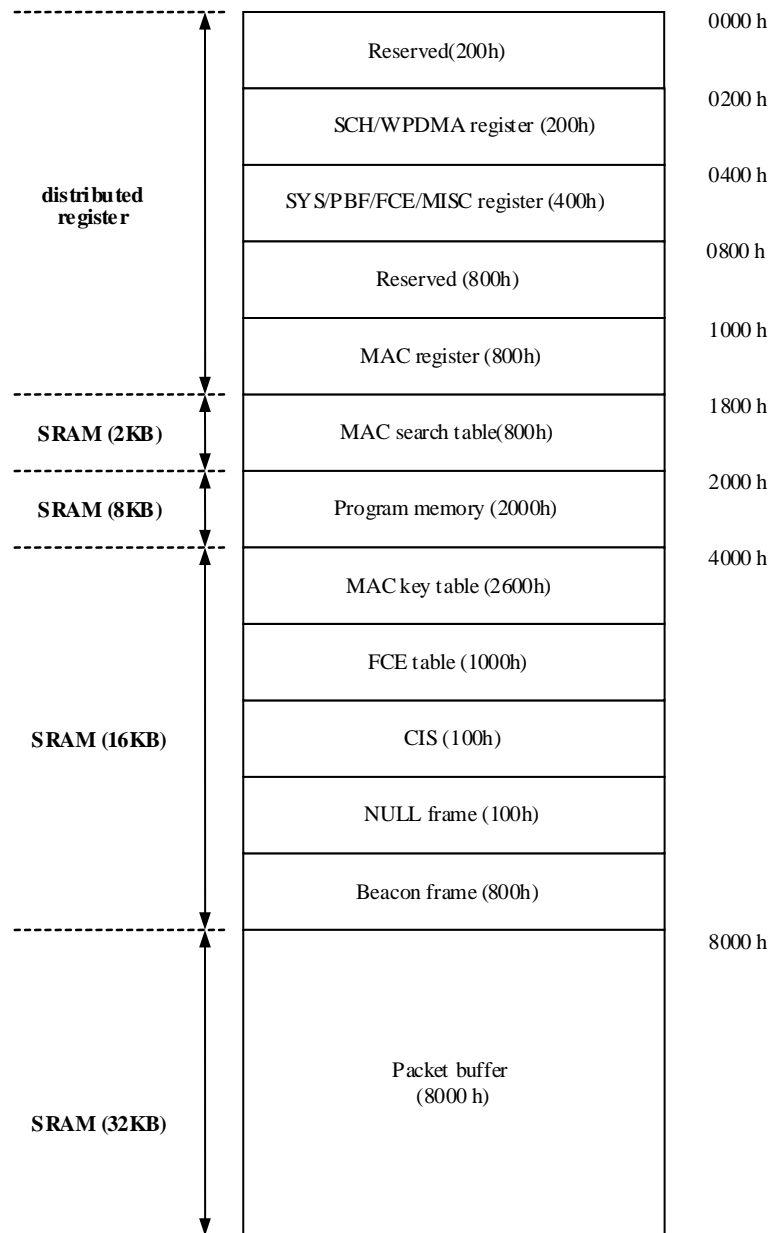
distributed register

Reserved(200h)
0000 h

SCH/WPDMA register (200h)
0200 h

SYS/PBF/FCE/MISC register (400h)
0400 h

Reserved (800h)
0800 h

MAC register (800h)
1000 h

SRAM (2KB)
MAC search table(800h)
1800 h

SRAM (8KB)
Program memory (2000h)
2000 h

SRAM (16KB)
MAC key table (2600h)
4000 h

FCE table (1000h)

CIS (100h)

NULL frame (100h)

Beacon frame (800h)

SRAM (32KB)
Packet buffer (8000 h)
8000 h